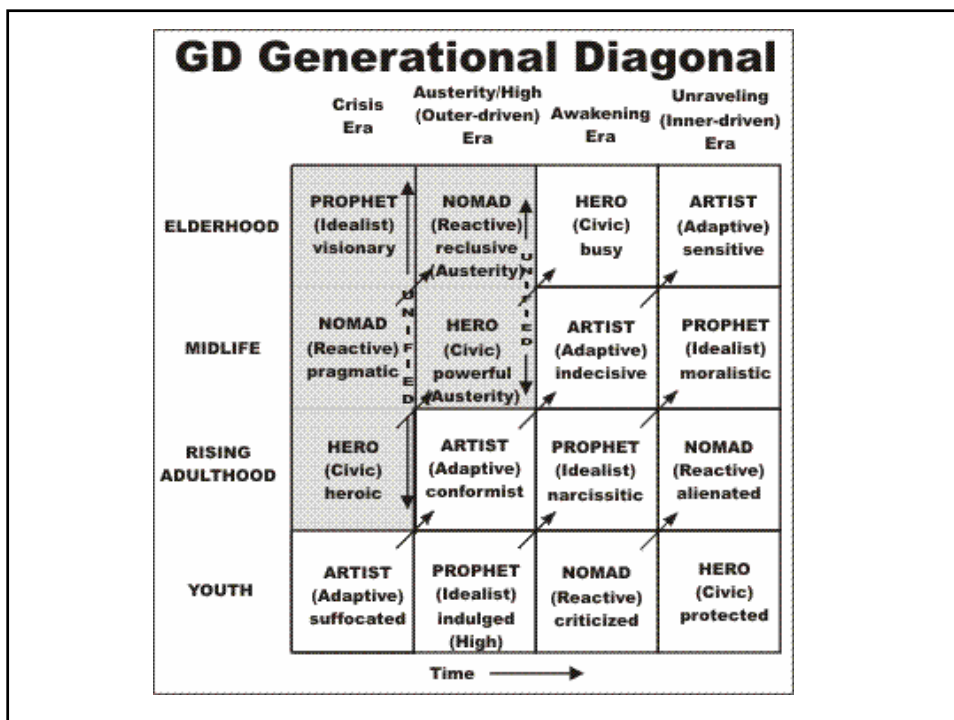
GD Generational Diagonal

| | Crisis Era | Austerity/High (Outer-driven) Era | Awakening Era | Unraveling (Inner-driven) Era |
|---|---|---|---|---|
| ELDERHOOD | PROPHET (Idealist) visionary | NOMAD (Reactive) reclusive (Austerity) | HERO (Civic) busy | ARTIST (Adaptive) sensitive |
| MIDLIFE | NOMAD (Reactive) pragmatic | HERO (Civic) powerful (Austerity) | ARTIST (Adaptive) indecisive | PROPHET (Idealist) moralistic |
| RISING ADULTHOOD | HERO (Civic) heroic | ARTIST (Adaptive) conformist | PROPHET (Idealist) narcissitic | NOMAD (Reactive) alienated |
| YOUTH | ARTIST (Adaptive) suffocated | PROPHET (Idealist) indulged (High) | NOMAD (Reactive) criticized | HERO (Civic) protected |

UNIFIED

UNIFIED

Time